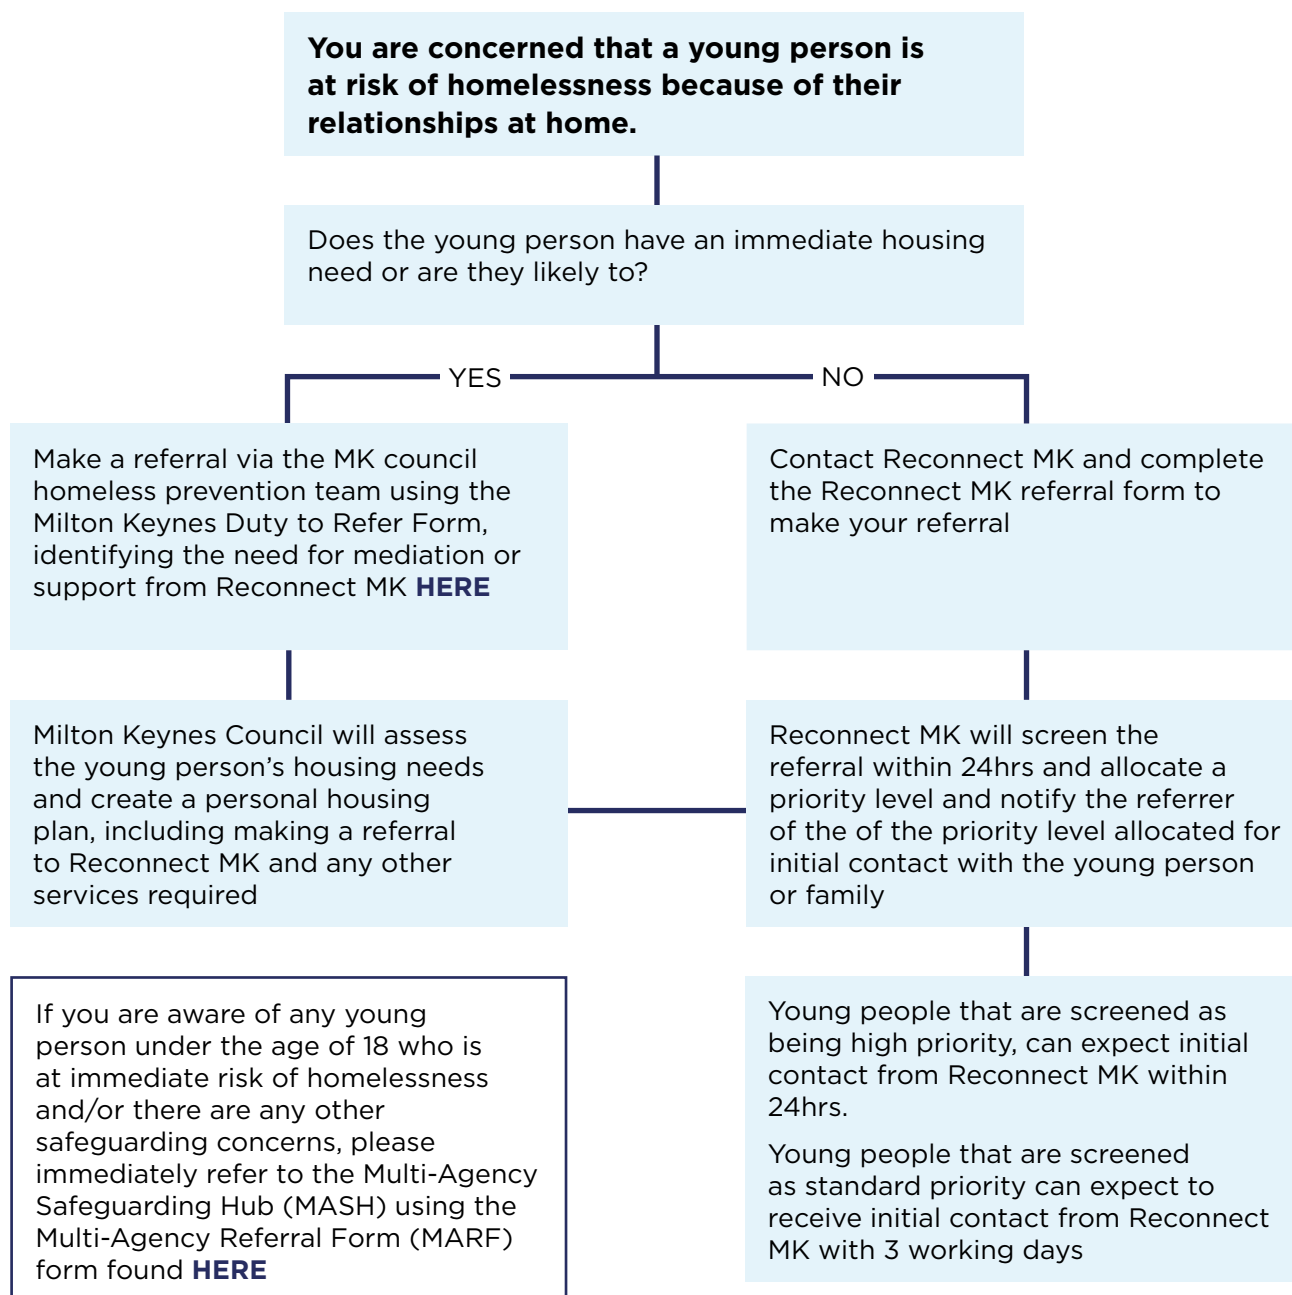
**You are concerned that a young person is at risk of homelessness because of their relationships at home.**

Does the young person have an immediate housing need or are they likely to?

YES

NO

Make a referral via the MK council homeless prevention team using the Milton Keynes Duty to Refer Form, identifying the need for mediation or support from Reconnect MK **HERE**

Contact Reconnect MK and complete the Reconnect MK referral form to make your referral

Milton Keynes Council will assess the young person's housing needs and create a personal housing plan, including making a referral to Reconnect MK and any other services required

Reconnect MK will screen the referral within 24hrs and allocate a priority level and notify the referrer of the of the priority level allocated for initial contact with the young person or family

If you are aware of any young person under the age of 18 who is at immediate risk of homelessness and/or there are any other safeguarding concerns, please immediately refer to the Multi-Agency Safeguarding Hub (MASH) using the Multi-Agency Referral Form (MARF) form found **HERE**

Young people that are screened as being high priority, can expect initial contact from Reconnect MK within 24hrs.

Young people that are screened as standard priority can expect to receive initial contact from Reconnect MK with 3 working days